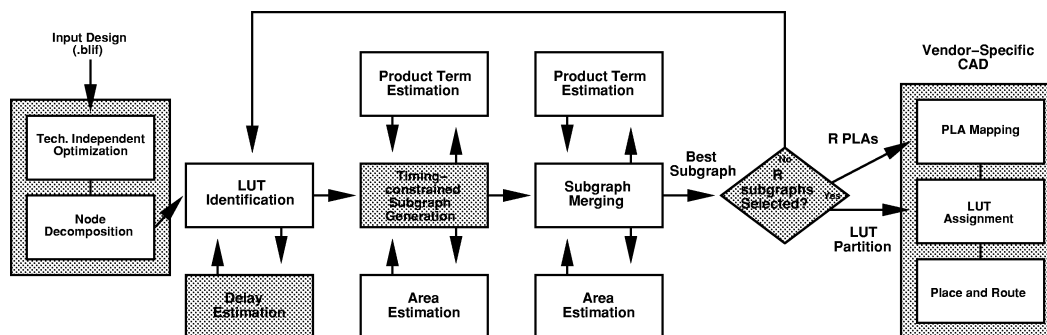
Input Design
(.blif)

Tech. Independent
Optimization

Node
Decomposition

LUT
Identification

Delay
Estimation

Product Term
Estimation

Timing-
constrained
Subgraph
Generation

Area
Estimation

Product Term
Estimation

Subgraph
Merging

Area
Estimation

Best
Subgraph

No

R
subgraphs
Selected?

Yes

R PLAs

LUT
Partition

Vendor-Specific
CAD

PLA Mapping

LUT
Assignment

Place and Route